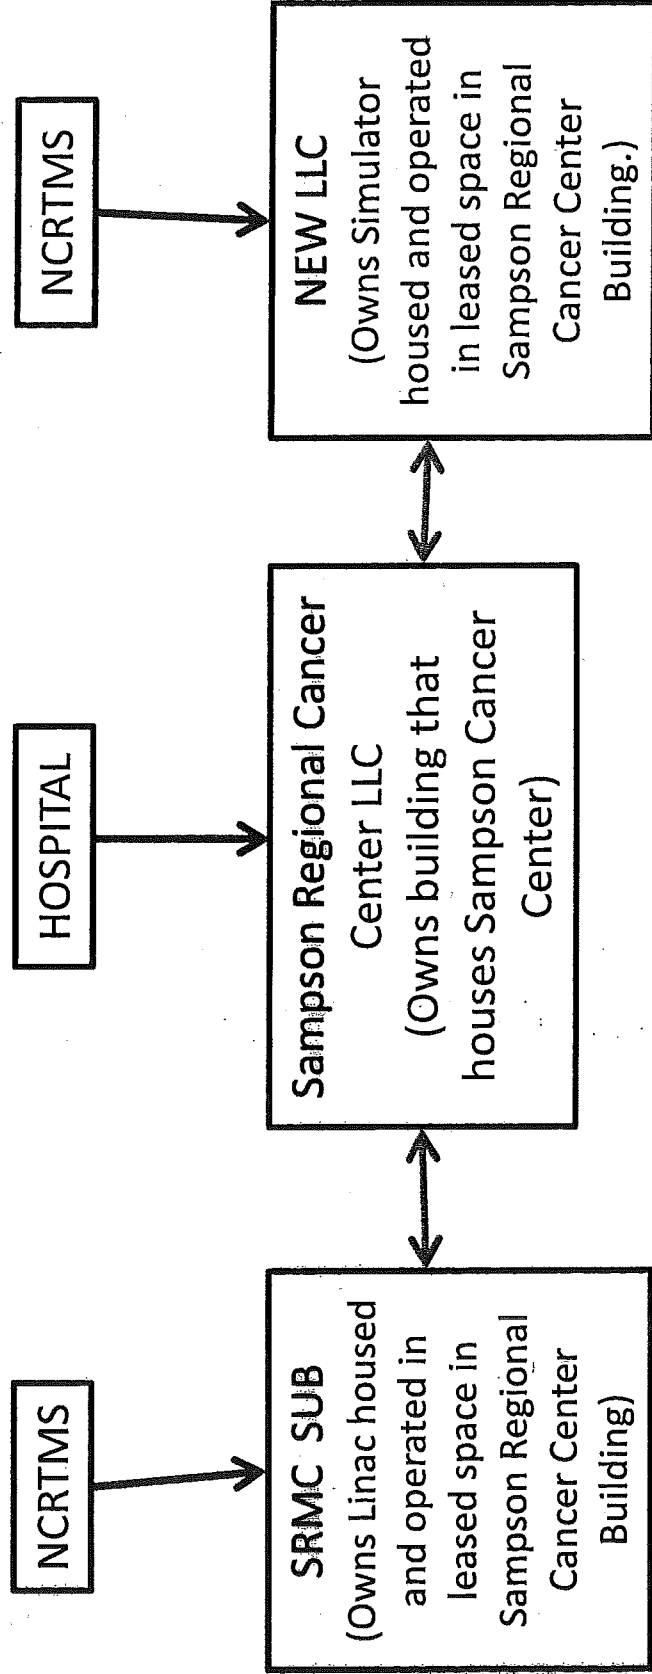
NCRTMS

SRMC SUB
(Owns Linac housed and operated in leased space in Sampson Regional Cancer Center Building)

HOSPITAL

Sampson Regional Cancer Center LLC
(Owns building that houses Sampson Cancer Center)

NCRTMS

NEW LLC
(Owns Simulator housed and operated in leased space in Sampson Regional Cancer Center Building.)